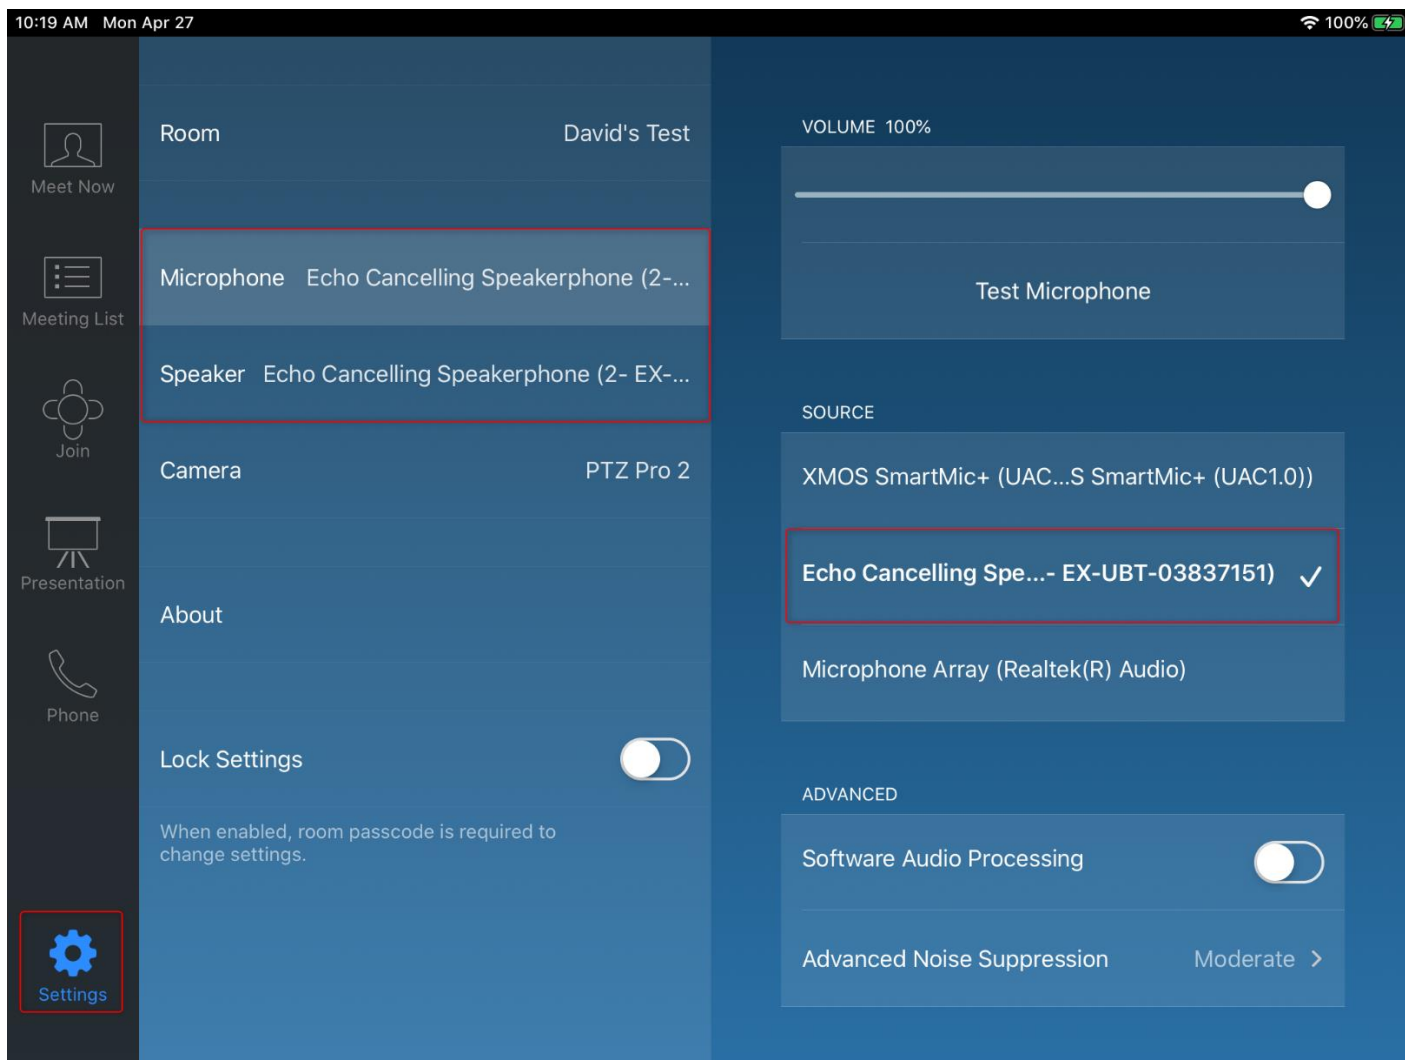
10:19 AM Mon Apr 27

100%

Meet Now

Meeting List

Join

Presentation

Phone

Settings

Room David's Test

Microphone Echo Cancelling Speakerphone (2-...

Speaker Echo Cancelling Speakerphone (2- EX-...

Camera PTZ Pro 2

About

Lock Settings

When enabled, room passcode is required to change settings.

VOLUME 100%

Test Microphone

SOURCE

XMOS SmartMic+ (UAC...S SmartMic+ (UAC1.0))

Echo Cancelling Spe...- EX-UBT-03837151) ✓

Microphone Array (Realtek(R) Audio)

ADVANCED

Software Audio Processing

Advanced Noise Suppression Moderate >